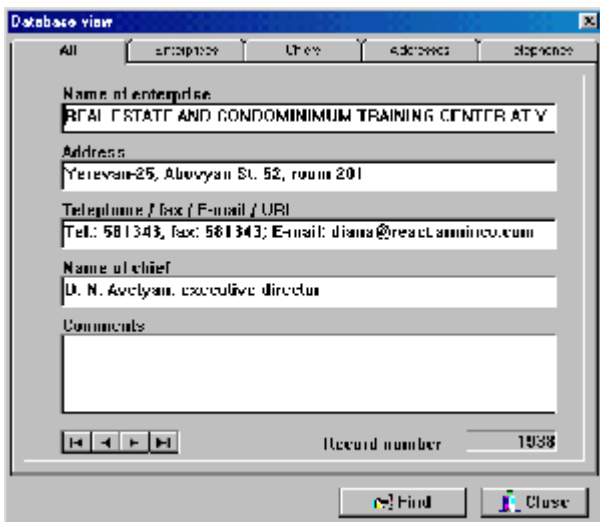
Database view

All | Enterprise | Chiefs | Addresses | Telephones

Name of enterprise
REAL ESTATE AND CONDOMINIUM TRAINING CENTER AT V

Address
Yerevan-25, Abovyan St. 52, room 201

Telephone / fax / E-mail / URL
Tel.: 581343, fax: 581343; E-mail: diana@realcamminco.com

Name of chief
D. N. Avetyan, executive director

Comments

Record number 1938

Find
Close